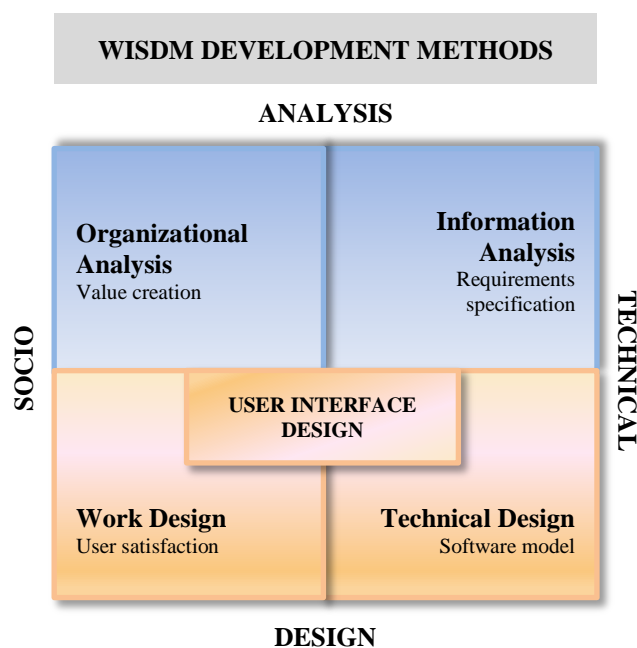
WISDM DEVELOPMENT METHODS

ANALYSIS

SOCIO

TECHNICAL

Organizational Analysis
Value creation

Information Analysis
Requirements specification

USER INTERFACE DESIGN

Work Design
User satisfaction

Technical Design
Software model

DESIGN